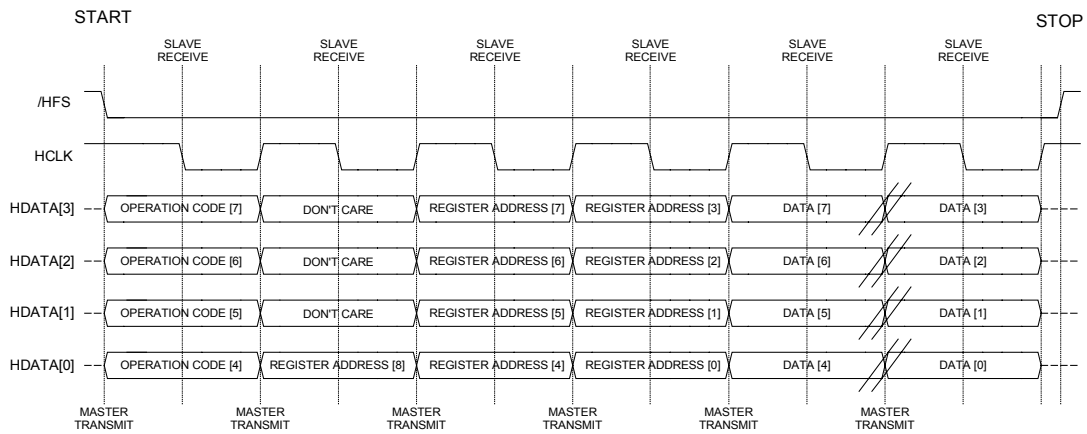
START

STOP

SLAVE RECEIVE

SLAVE RECEIVE

SLAVE RECEIVE

SLAVE RECEIVE

SLAVE RECEIVE

SLAVE RECEIVE

/HFS

HCLK

HDATA[3] OPERATION CODE [7] DON'T CARE REGISTER ADDRESS [7] REGISTER ADDRESS [3] DATA [7] DATA [3]

HDATA[2] OPERATION CODE [6] DON'T CARE REGISTER ADDRESS [6] REGISTER ADDRESS [2] DATA [6] DATA [2]

HDATA[1] OPERATION CODE [5] DON'T CARE REGISTER ADDRESS [5] REGISTER ADDRESS [1] DATA [5] DATA [1]

HDATA[0] OPERATION CODE [4] REGISTER ADDRESS [8] REGISTER ADDRESS [4] REGISTER ADDRESS [0] DATA [4] DATA [0]

MASTER TRANSMIT

MASTER TRANSMIT

MASTER TRANSMIT

MASTER TRANSMIT

MASTER TRANSMIT

MASTER TRANSMIT